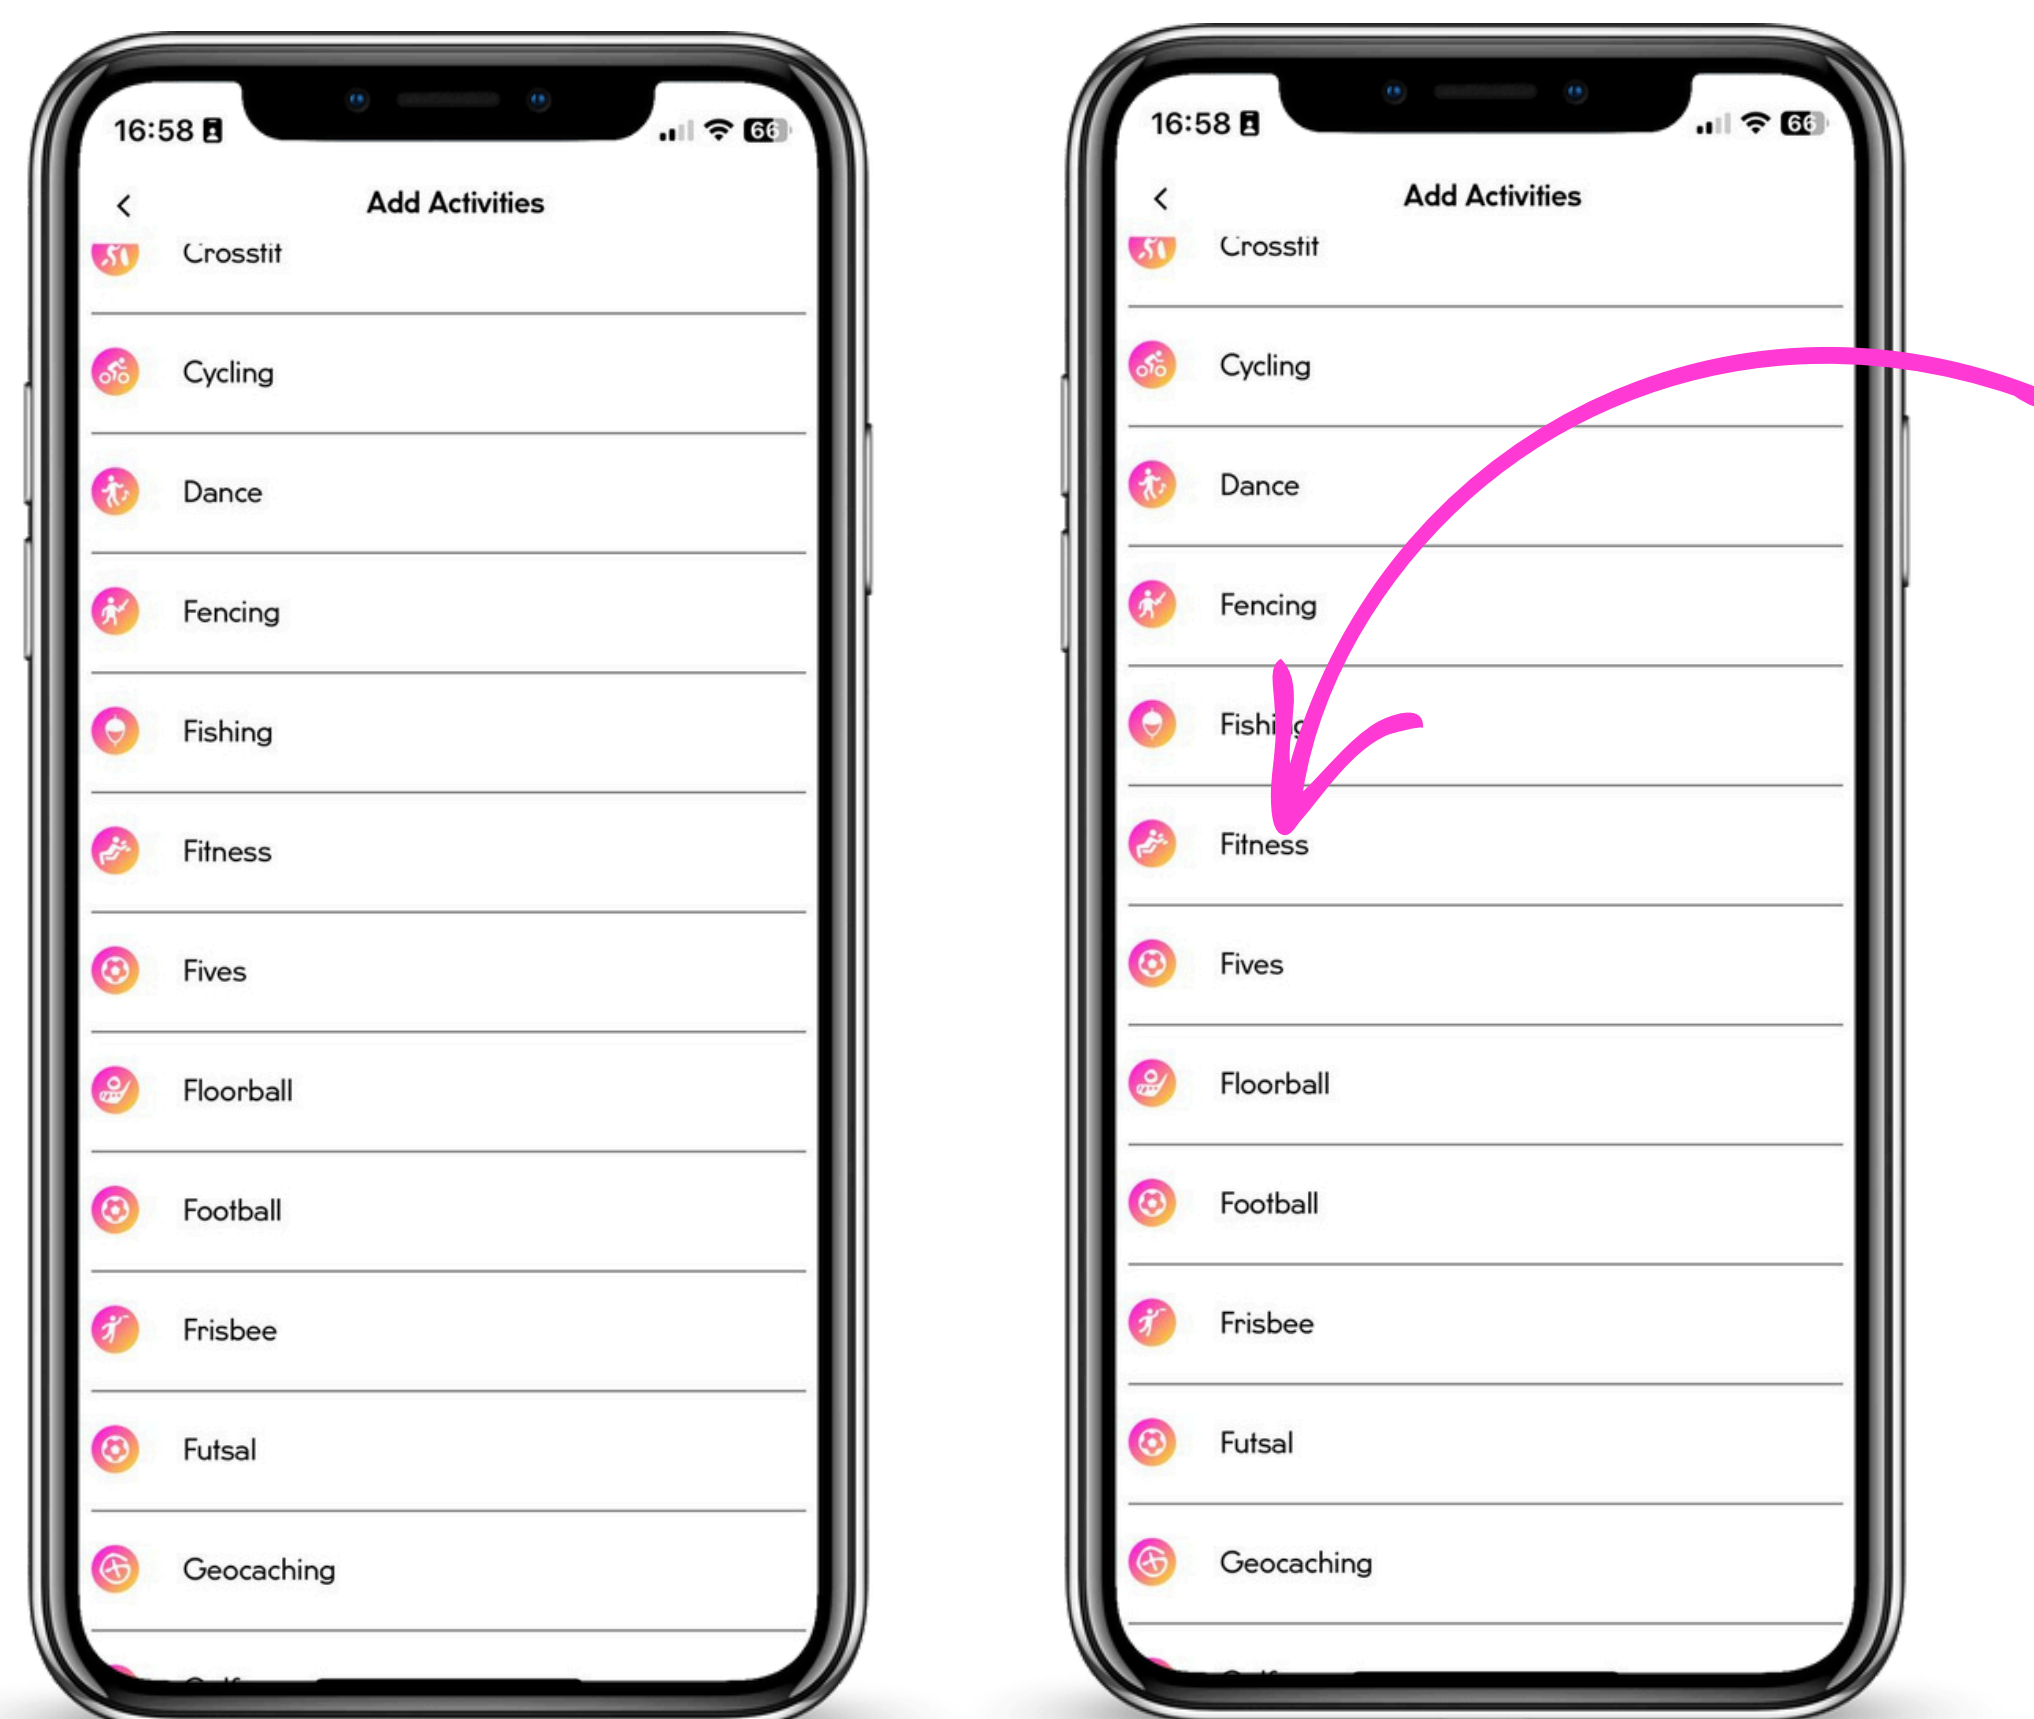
16:58 66

Add Activities

Crossfit

Cycling

Dance

Fencing

Fishing

Fitness

Fives

Floorball

Football

Frisbee

Futsal

Geocaching

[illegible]

16:58 66

Add Activities

Crossfit

Cycling

Dance

Fencing

Fishi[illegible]

Fitness

Fives

Floorball

Football

Frisbee

Futsal

Geocaching

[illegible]